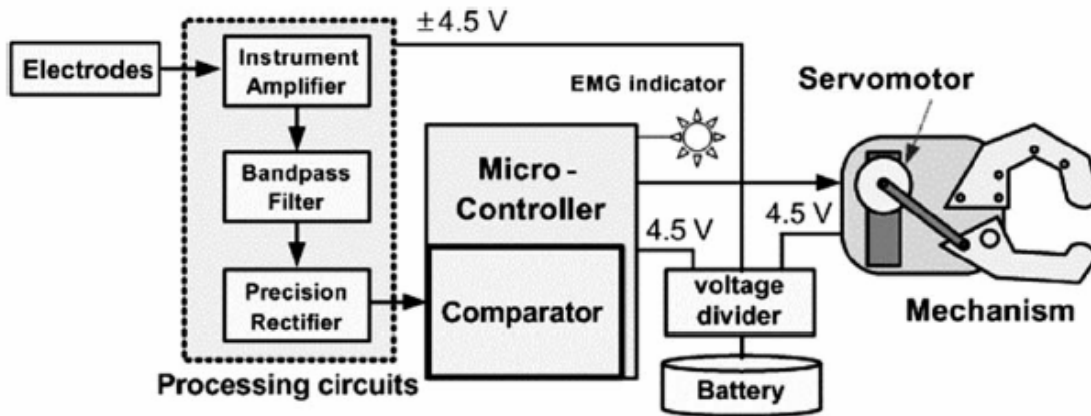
±4.5 V

Electrodes

Instrument Amplifier

Bandpass Filter

Precision Rectifier

Processing circuits

EMG indicator

Micro - Controller

Comparator

4.5 V

voltage divider

Battery

4.5 V

Servomotor

Mechanism